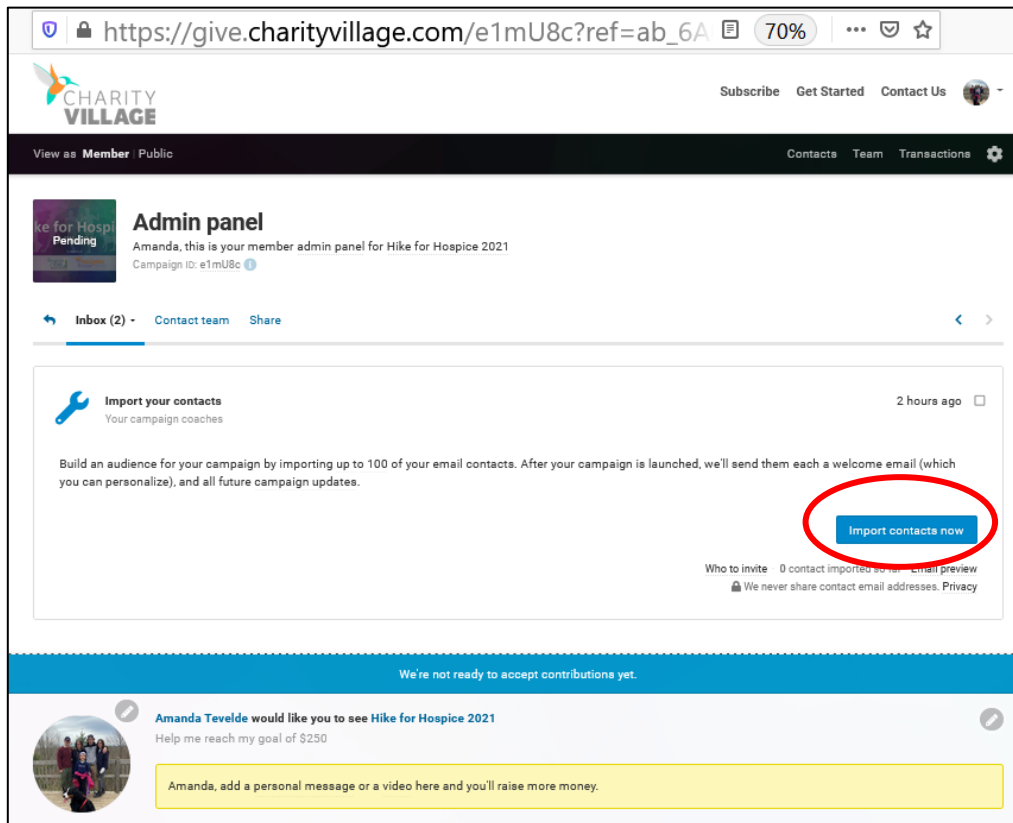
https://give.charityvillage.com/e1mU8c?ref=ab_6A 70%

CHARITY VILLAGE

Subscribe Get Started Contact Us

View as Member | Public

Contacts Team Transactions

ke for Hospi Pending

Admin panel

Amanda, this is your member admin panel for Hike for Hospice 2021

Campaign ID: e1mU8c

Inbox (2) Contact team Share

Import your contacts

Your campaign coaches

2 hours ago

Build an audience for your campaign by importing up to 100 of your email contacts. After your campaign is launched, we'll send them each a welcome email (which you can personalize), and all future campaign updates.

Import contacts now

Who to invite · 0 contact imported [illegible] · Email preview

We never share contact email addresses. Privacy

We're not ready to accept contributions yet.

Amanda Tevelde would like you to see Hike for Hospice 2021

Help me reach my goal of $250

Amanda, add a personal message or a video here and you'll raise more money.